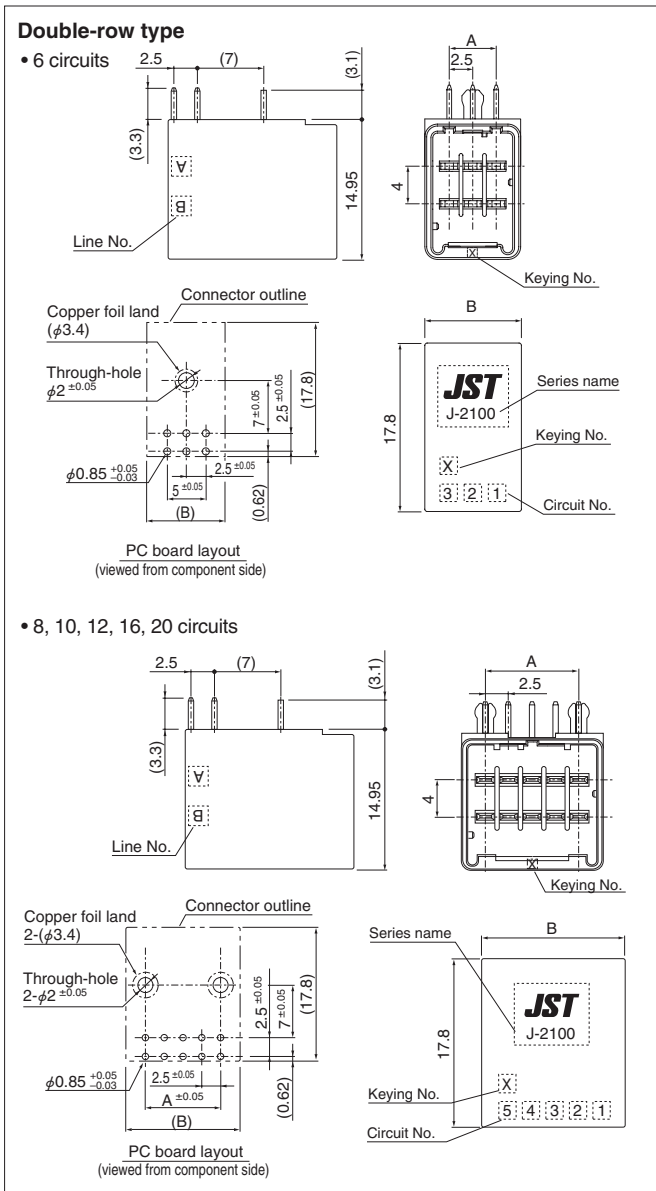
**Double-row type**

• 6 circuits

2.5
(7)
(3.1)
(3.3)
A
B
14.95
Line No.

A
2.5
4
X
Keying No.

Copper foil land
($\phi$3.4)
Connector outline
Through-hole
$\phi 2^{\pm0.05}$
$7^{\pm0.05}$
$2.5^{\pm0.05}$
(17.8)
$\phi 0.85^{+0.05}_{-0.03}$
$2.5^{\pm0.05}$
$5^{\pm0.05}$
(B)
(0.62)

PC board layout
(viewed from component side)

B
17.8
JST
J-2100
Series name
Keying No.
X
3 2 1
Circuit No.

• 8, 10, 12, 16, 20 circuits

2.5
(7)
(3.1)
(3.3)
A
B
14.95
Line No.

A
2.5
4
X
Keying No.

Copper foil land
2-($\phi$3.4)
Connector outline
Through-hole
2-$\phi 2^{\pm0.05}$
$2.5^{\pm0.05}$
$7^{\pm0.05}$
(17.8)
$\phi 0.85^{+0.05}_{-0.03}$
$2.5^{\pm0.05}$
$A^{\pm0.05}$
(B)
(0.62)

PC board layout
(viewed from component side)

Series name
B
17.8
JST
J-2100
Keying No.
X
5 4 3 2 1
Circuit No.